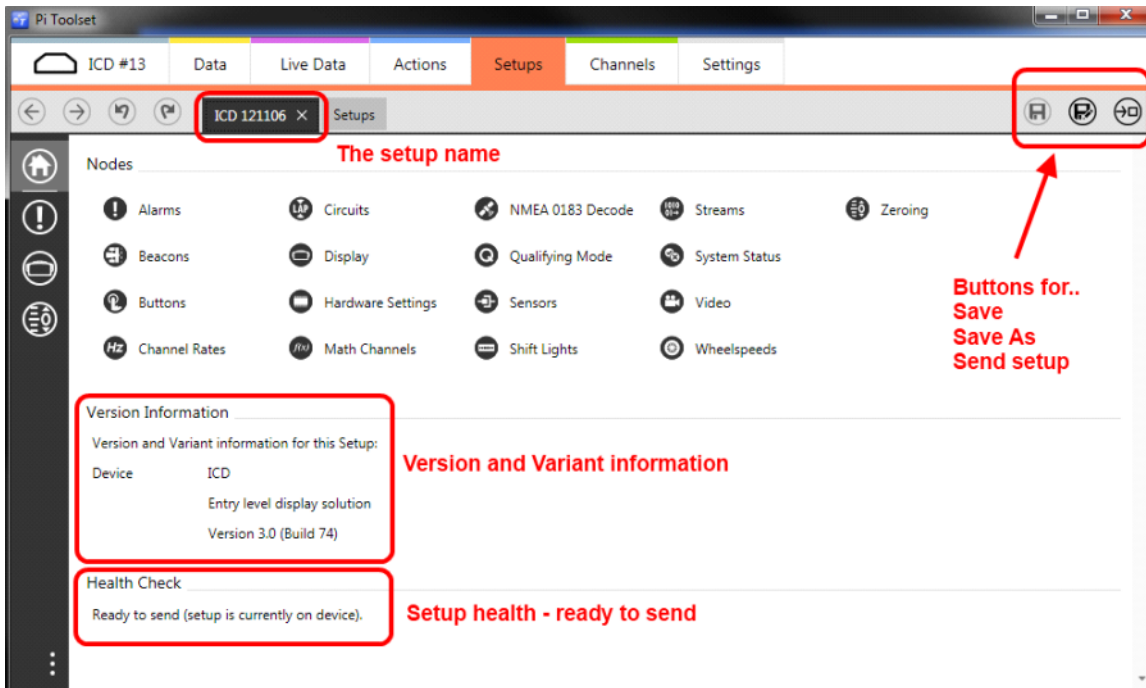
Pi Toolset

ICD #13 | Data | Live Data | Actions | Setups | Channels | Settings

ICD 121106 × Setups

The setup name

Nodes

Alarms
Circuits
NMEA 0183 Decode
Streams
Zeroing
Beacons
Display
Qualifying Mode
System Status
Buttons
Hardware Settings
Sensors
Video
Channel Rates
Math Channels
Shift Lights
Wheelspeeds

Buttons for..
Save
Save As
Send setup

Version Information

Version and Variant information for this Setup:

Device ICD

Entry level display solution

Version 3.0 (Build 74)

Version and Variant information

Health Check

Ready to send (setup is currently on device).

Setup health - ready to send